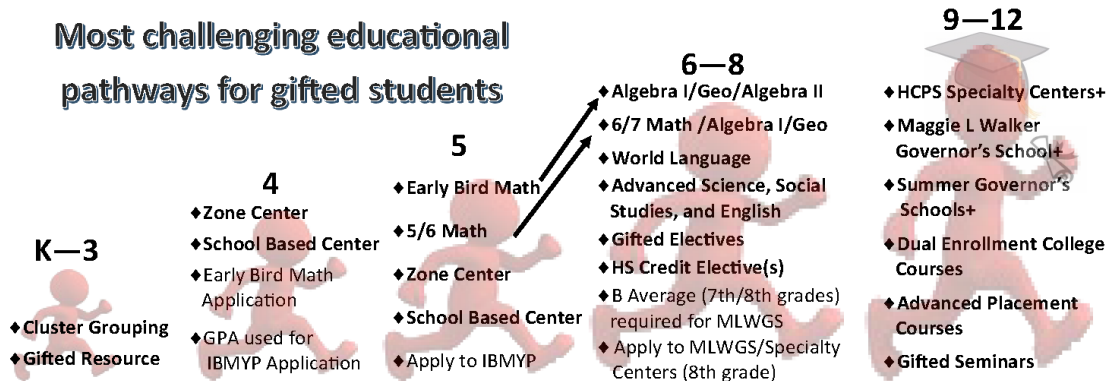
Most challenging educational pathways for gifted students

K—3

♦Cluster Grouping

♦Gifted Resource

4

♦Zone Center

♦School Based Center

♦Early Bird Math Application

♦GPA used for IBMYP Application

5

♦Early Bird Math

♦5/6 Math

♦Zone Center

♦School Based Center

♦Apply to IBMYP

6—8

♦Algebra I/Geo/Algebra II

♦6/7 Math /Algebra I/Geo

♦World Language

♦Advanced Science, Social Studies, and English

♦Gifted Electives

♦HS Credit Elective(s)

♦B Average (7th/8th grades) required for MLWGS

♦Apply to MLWGS/Specialty Centers (8th grade)

9—12

♦HCPS Specialty Centers+

♦Maggie L Walker Governor's School+

♦Summer Governor's Schools+

♦Dual Enrollment College Courses

♦Advanced Placement Courses

♦Gifted Seminars